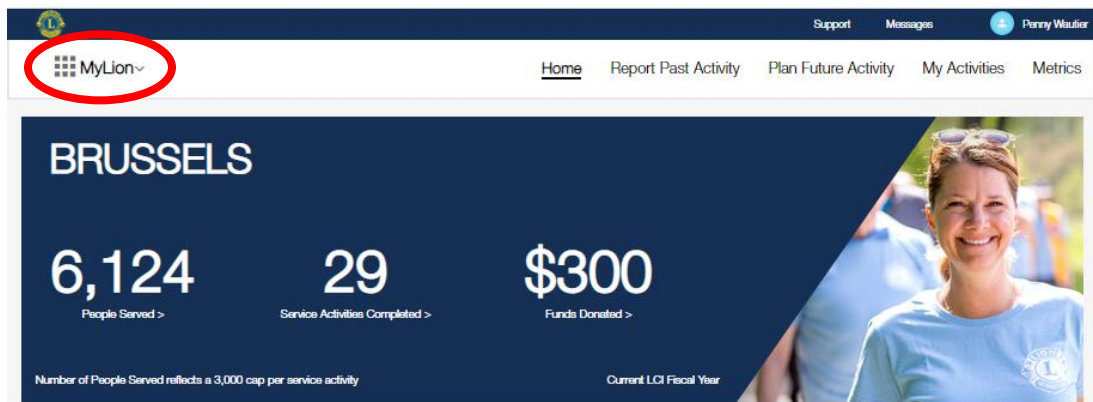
Support Messages Penny Wautier

MyLion

Home Report Past Activity Plan Future Activity My Activities Metrics

BRUSSELS

6,124
People Served >

29
Service Activities Completed >

$300
Funds Donated >

Number of People Served reflects a 3,000 cap per service activity

Current LCI Fiscal Year